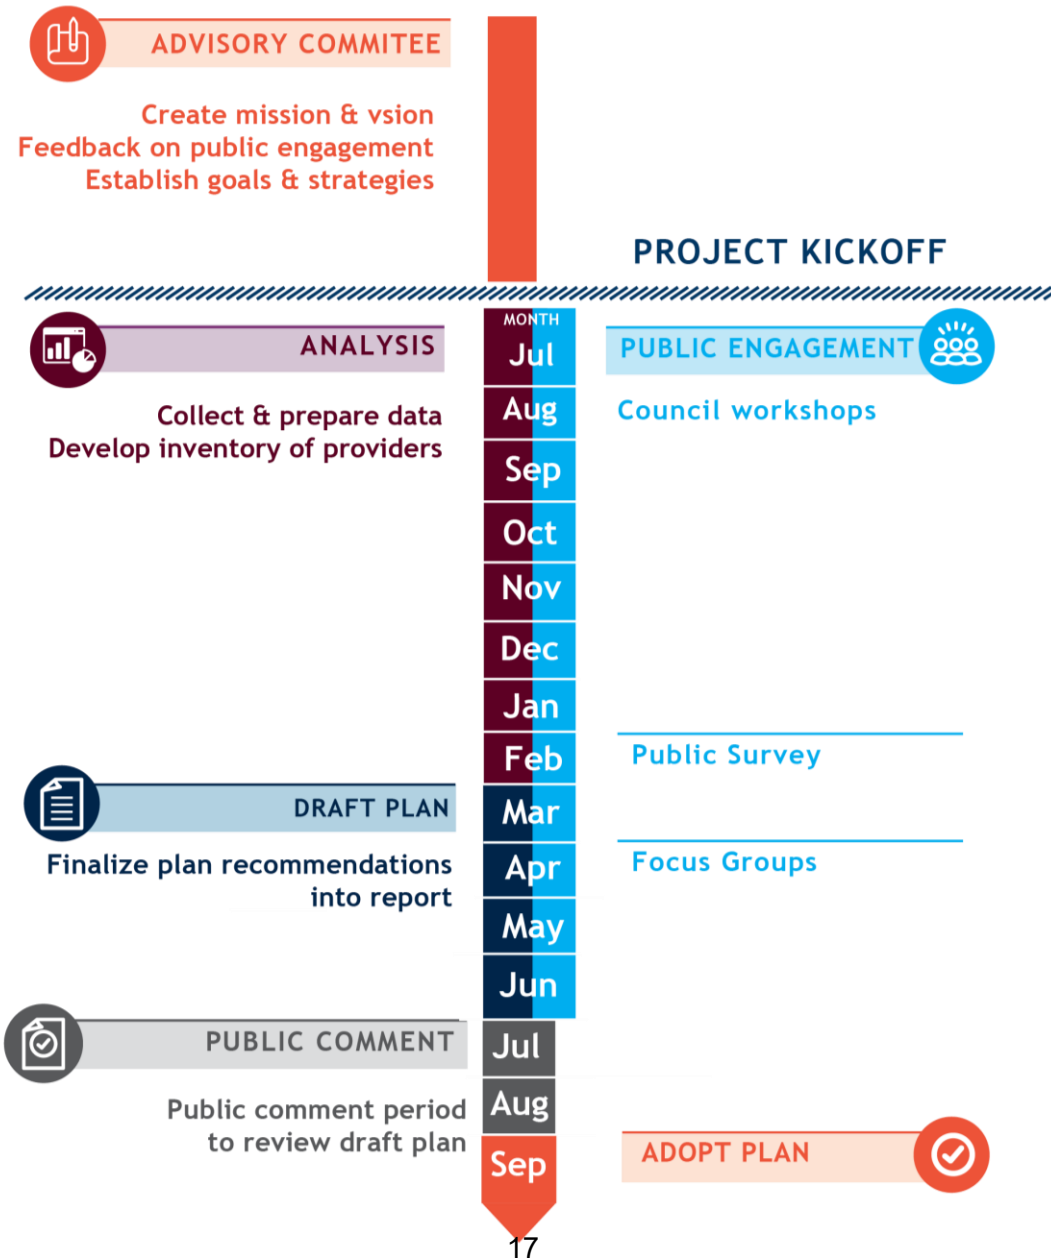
ADVISORY COMMITEE

Create mission & vsion
Feedback on public engagement
Establish goals & strategies

PROJECT KICKOFF

ANALYSIS

Collect & prepare data
Develop inventory of providers

MONTH
Jul
Aug
Sep
Oct
Nov
Dec
Jan
Feb
Mar
Apr
May
Jun
Jul
Aug
Sep

PUBLIC ENGAGEMENT

Council workshops

Public Survey

Focus Groups

DRAFT PLAN

Finalize plan recommendations into report

PUBLIC COMMENT

Public comment period to review draft plan

ADOPT PLAN

17